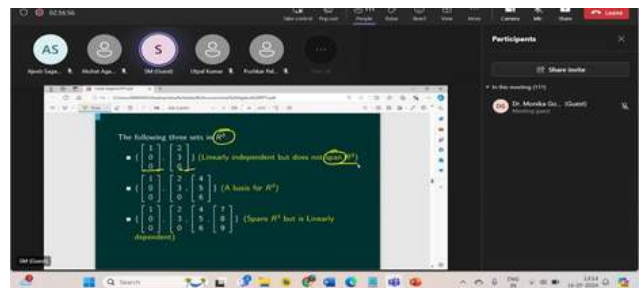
02:56:56

Take control Pop out People Raise React View More Camera Mic Share Leave

AS S

Ajesh Saga... Mohit Aga... SM (Guest) Utpal Kumar Kushkar Pal... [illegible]

Participants

Share invite

In this meeting (111)

DG Dr. Monika Go... (Guest) Meeting guest

The following three sets in $R^3$

$\{\begin{bmatrix}1\\0\\0\end{bmatrix}, \begin{bmatrix}2\\3\\0\end{bmatrix}\}$ (Linearly independent but does not span $R^3$)

$\{\begin{bmatrix}1\\0\\0\end{bmatrix}, \begin{bmatrix}2\\3\\0\end{bmatrix}, \begin{bmatrix}4\\5\\6\end{bmatrix}\}$ (A basis for $R^3$)

$\{\begin{bmatrix}1\\0\\0\end{bmatrix}, \begin{bmatrix}2\\3\\0\end{bmatrix}, \begin{bmatrix}4\\5\\6\end{bmatrix}, \begin{bmatrix}7\\8\\9\end{bmatrix}\}$ (Spans $R^3$ but is Linearly dependent)

SM (Guest)

Search

ENG IN 13:13 16-07-2024